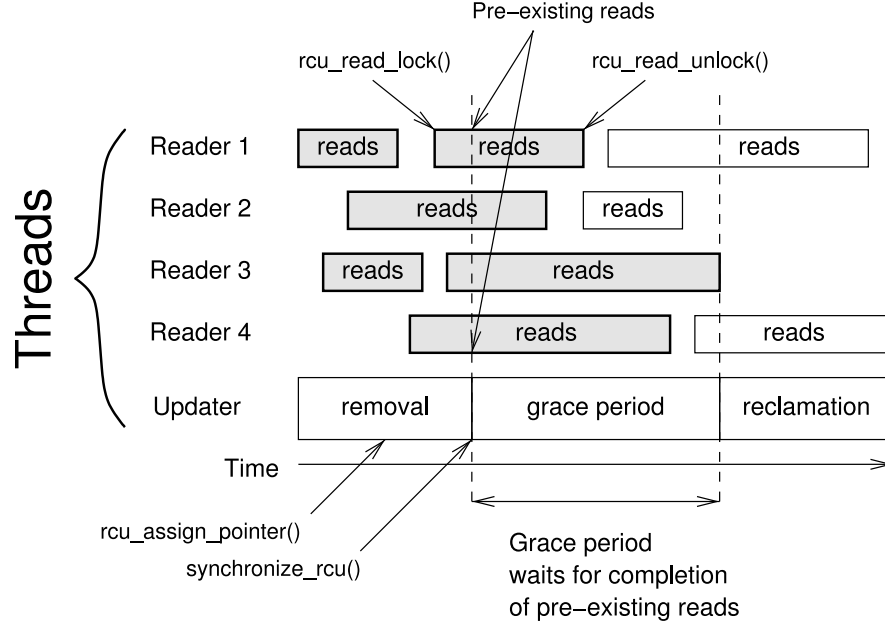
Pre−existing reads

rcu_read_lock()

rcu_read_unlock()

Threads

Reader 1
reads
reads
reads

Reader 2
reads
reads

Reader 3
reads
reads

Reader 4
reads
reads

Updater
removal
grace period
reclamation

Time

rcu_assign_pointer()

synchronize_rcu()

Grace period
waits for completion
of pre−existing reads